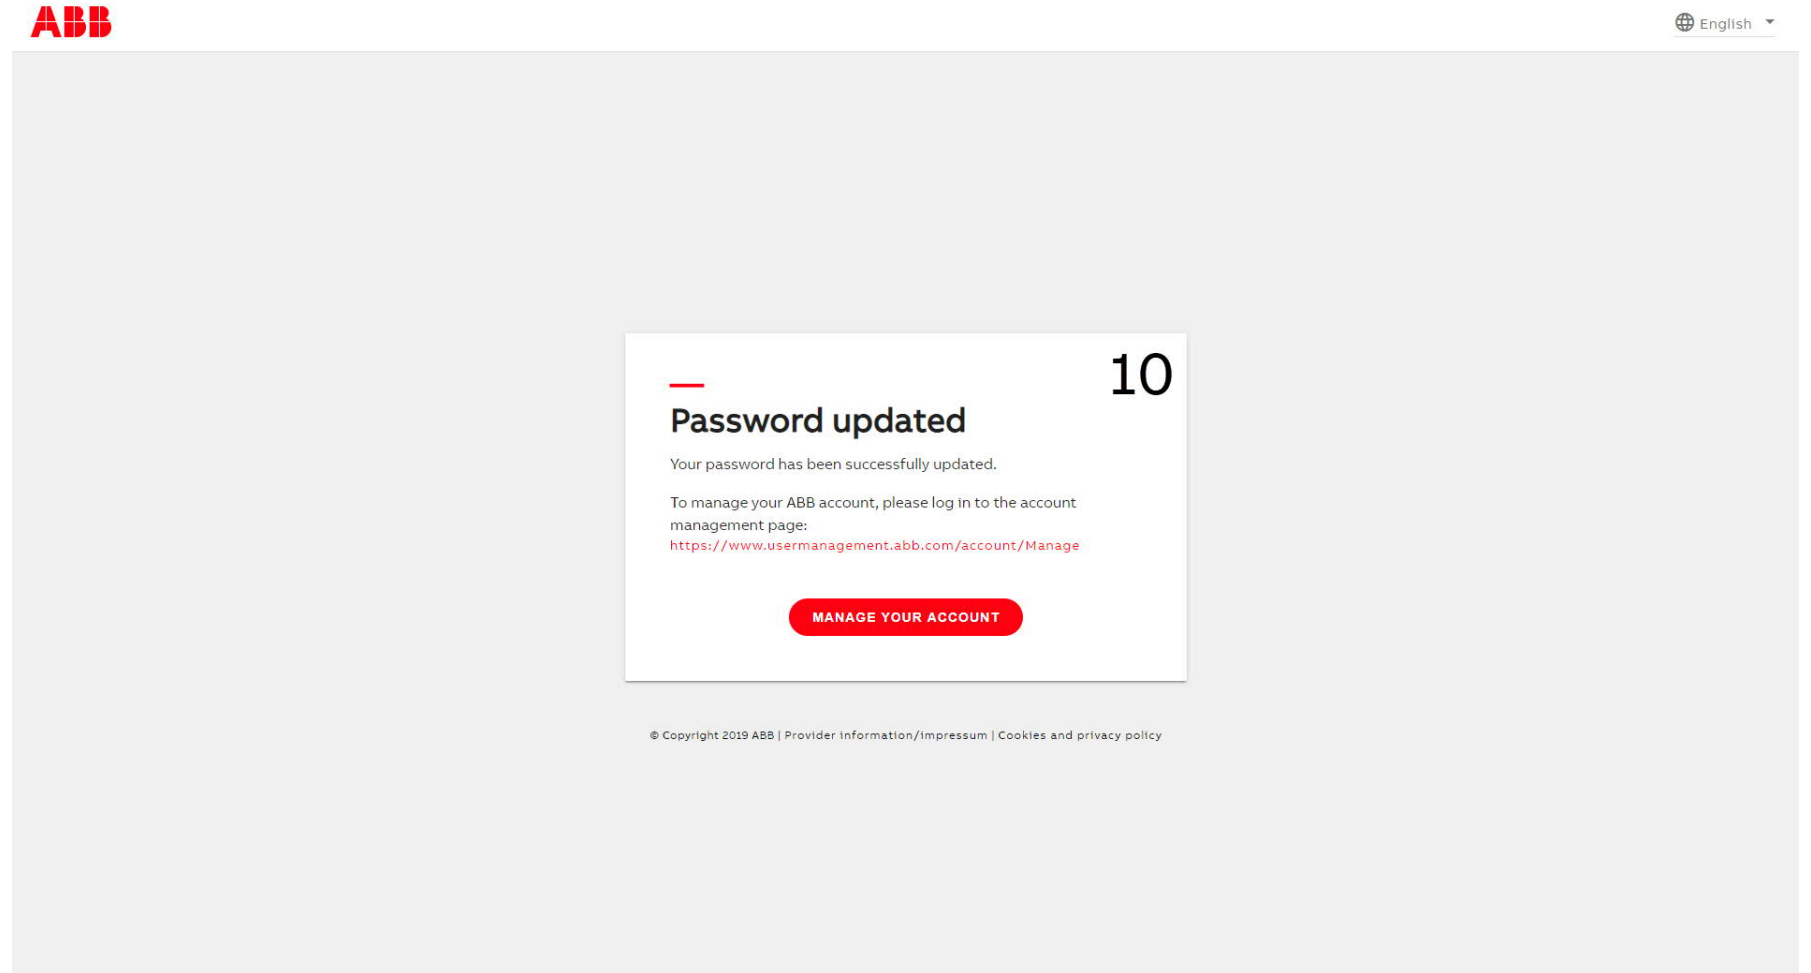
ABB

English

10

Password updated

Your password has been successfully updated.

To manage your ABB account, please log in to the account management page: https://www.usermanagement.abb.com/account/Manage

MANAGE YOUR ACCOUNT

© Copyright 2019 ABB | Provider information/Impressum | Cookies and privacy policy